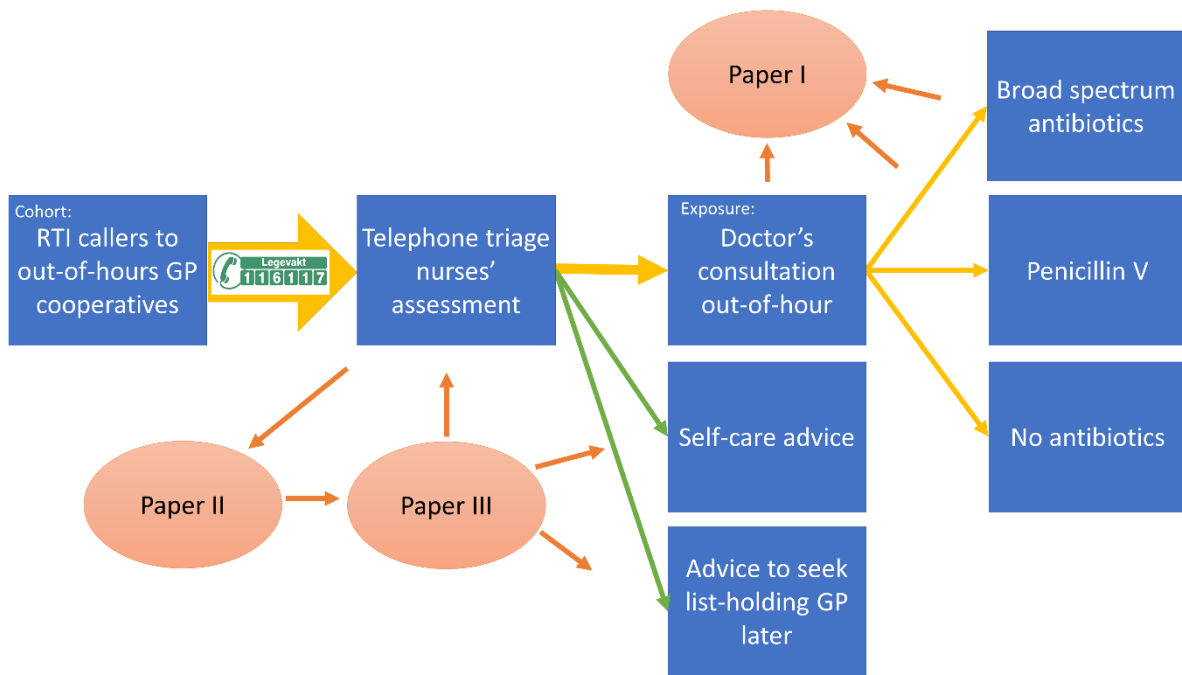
Paper I

Broad spectrum antibiotics

Cohort:
RTI callers to out-of-hours GP cooperatives

Legevakt
116117

Telephone triage nurses' assessment

Exposure:
Doctor's consultation out-of-hour

Penicillin V

Self-care advice

No antibiotics

Paper II

Paper III

Advice to seek list-holding GP later